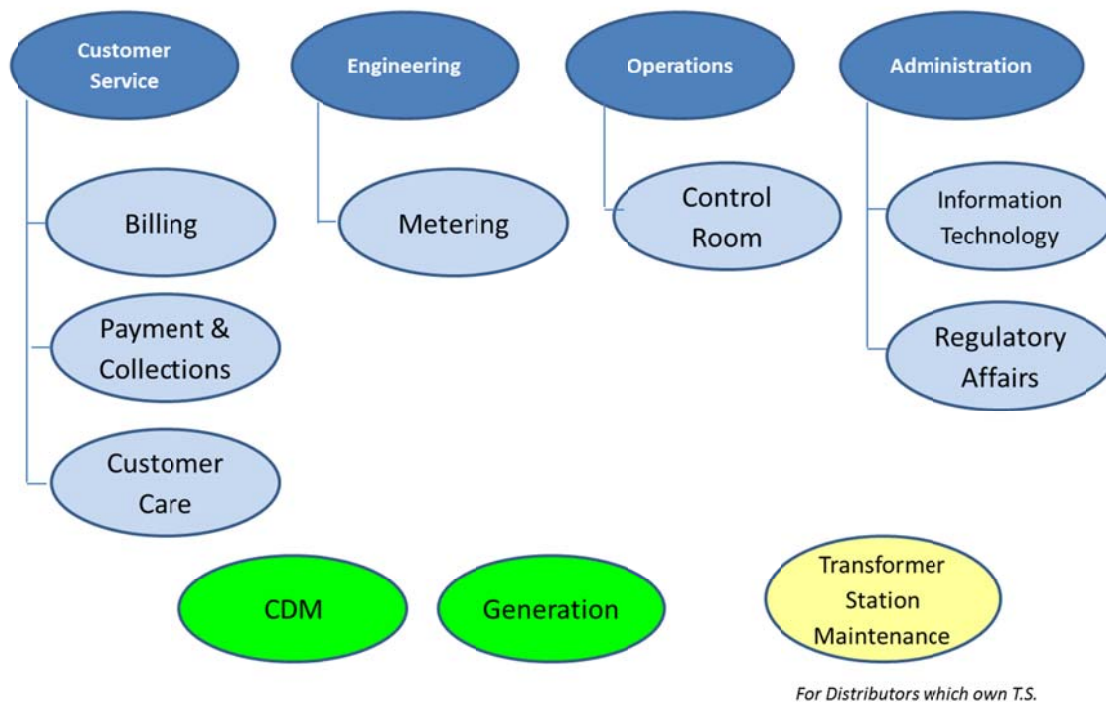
Customer Service

Billing

Payment & Collections

Customer Care

Engineering

Metering

Operations

Control Room

Administration

Information Technology

Regulatory Affairs

CDM

Generation

Transformer Station Maintenance

For Distributors which own T.S.